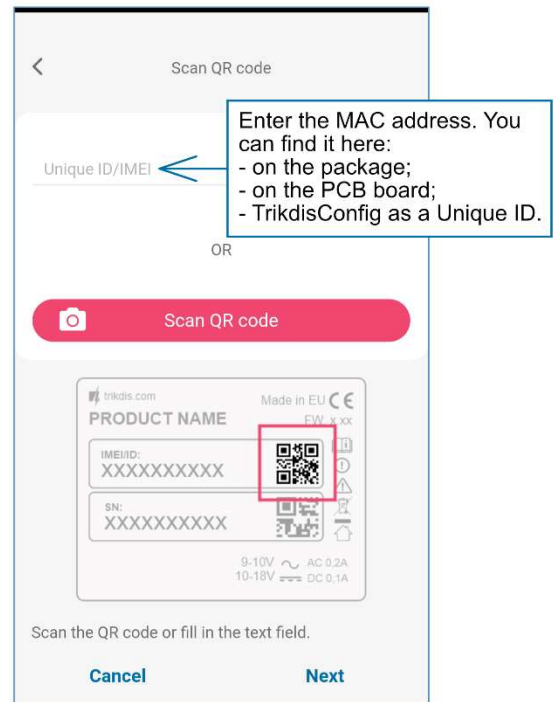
<

Scan QR code

Enter the MAC address. You can find it here:
- on the package;
- on the PCB board;
- TrikdisConfig as a Unique ID.

Unique ID/IMEI

OR

Scan QR code

trikdis.com

Made in EU CE

PRODUCT NAME

FW: x.xx

IMEI/ID:
XXXXXXXXXX

SN:
XXXXXXXXXX

9-10V ∿ AC 0,2A
10-18V ⎓ DC 0,1A

Scan the QR code or fill in the text field.

Cancel

Next